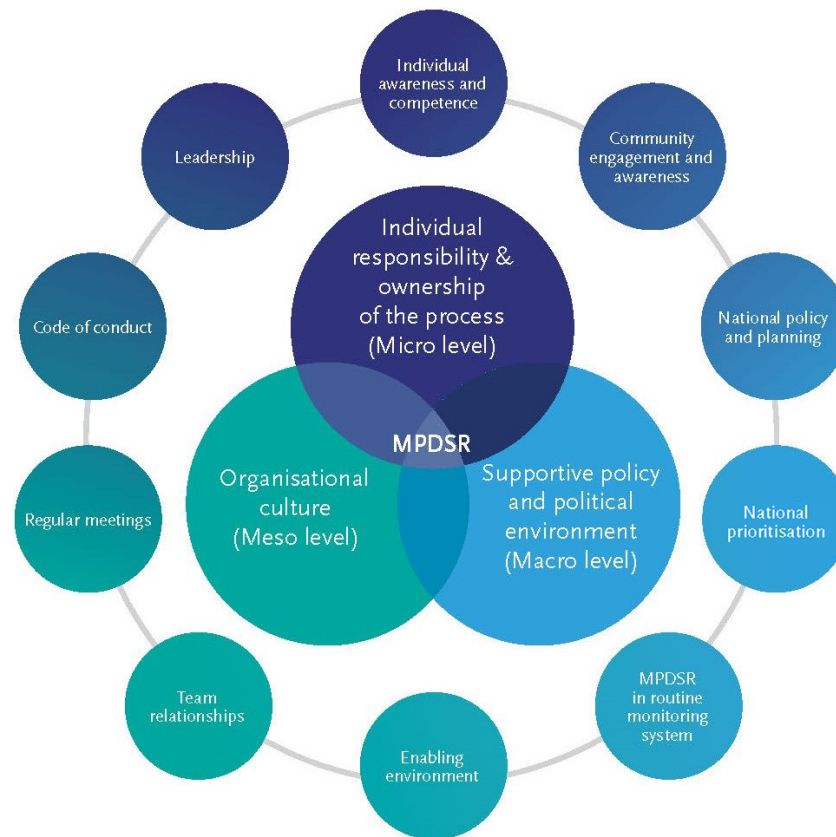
Individual awareness and competence

Community engagement and awareness

National policy and planning

National prioritisation

MPDSR in routine monitoring system

Enabling environment

Team relationships

Regular meetings

Code of conduct

Leadership

Individual responsibility & ownership of the process (Micro level)

MPDSR

Organisational culture (Meso level)

Supportive policy and political environment (Macro level)